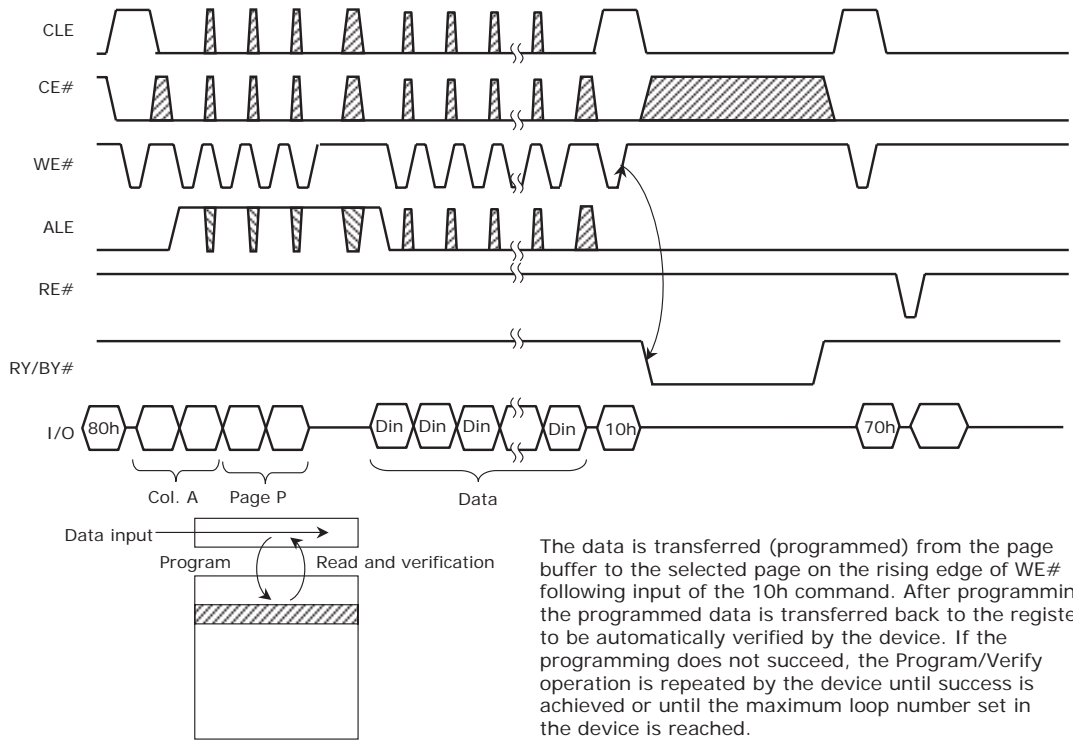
CLE

CE#

WE#

ALE

RE#

RY/BY#

I/O 80h Din Din Din Din 10h 70h

Col. A Page P Data

Data input

Program Read and verification

The data is transferred (programmed) from the page buffer to the selected page on the rising edge of WE# following input of the 10h command. After programmin the programmed data is transferred back to the registe to be automatically verified by the device. If the programming does not succeed, the Program/Verify operation is repeated by the device until success is achieved or until the maximum loop number set in the device is reached.